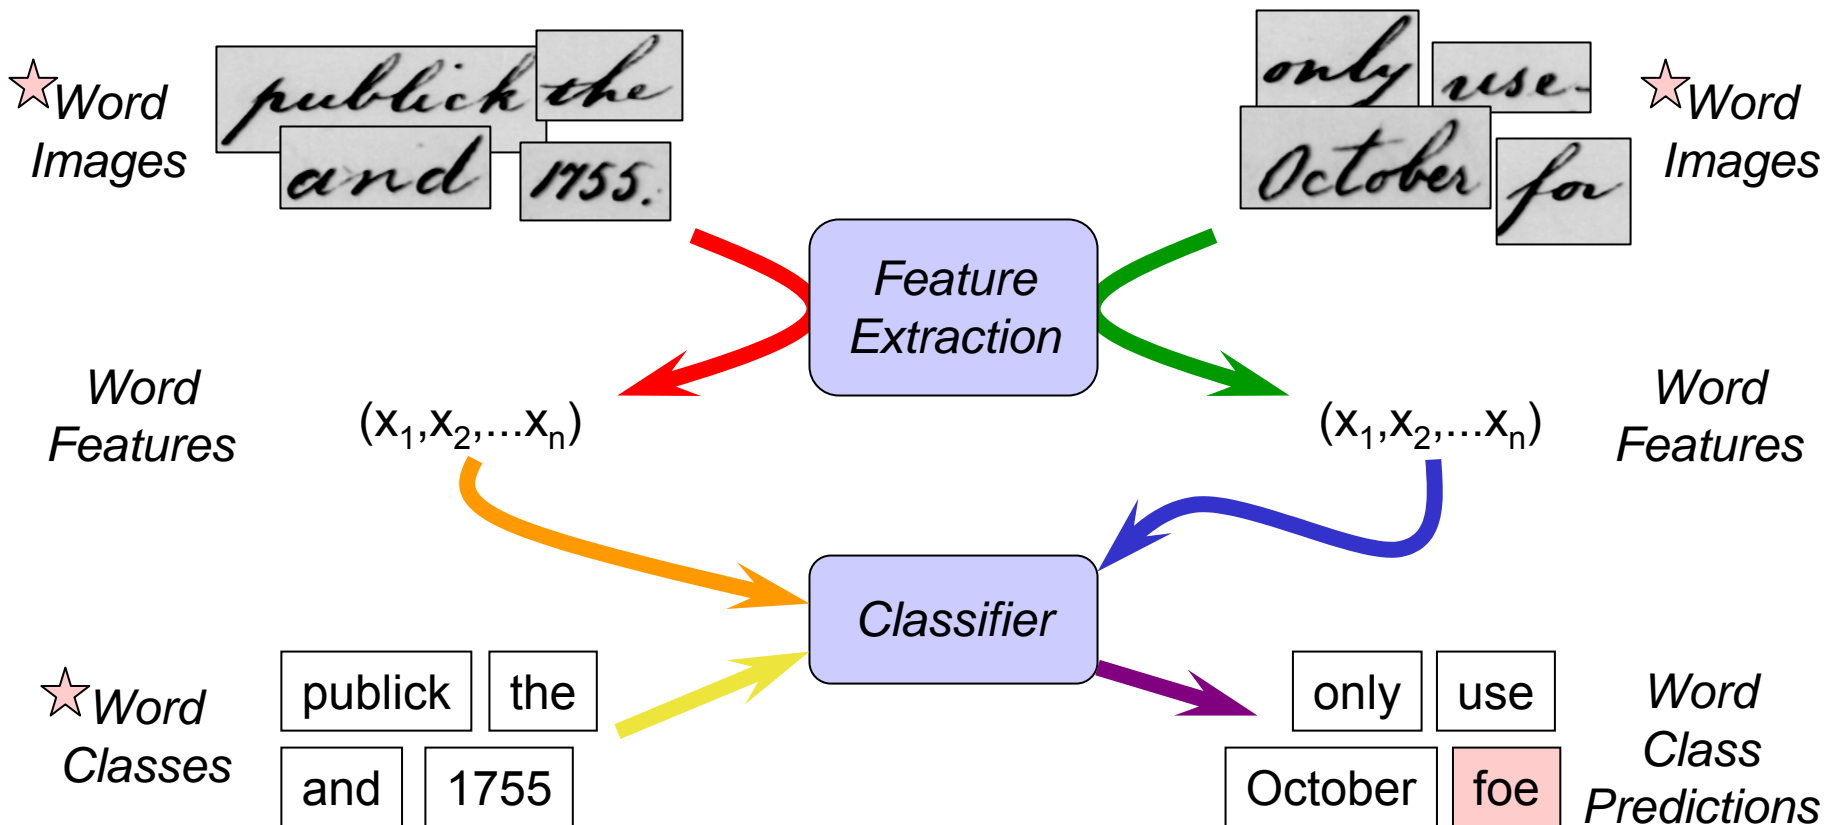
Word Images

publick the and 1755.

only use October for

Word Images

Feature Extraction

Word Features

$(x_1,x_2,...x_n)$

$(x_1,x_2,...x_n)$

Word Features

Classifier

Word Classes

| publick | the |
|---|---|
| and | 1755 |

| only | use |
|---|---|
| October | foe |

Word Class Predictions